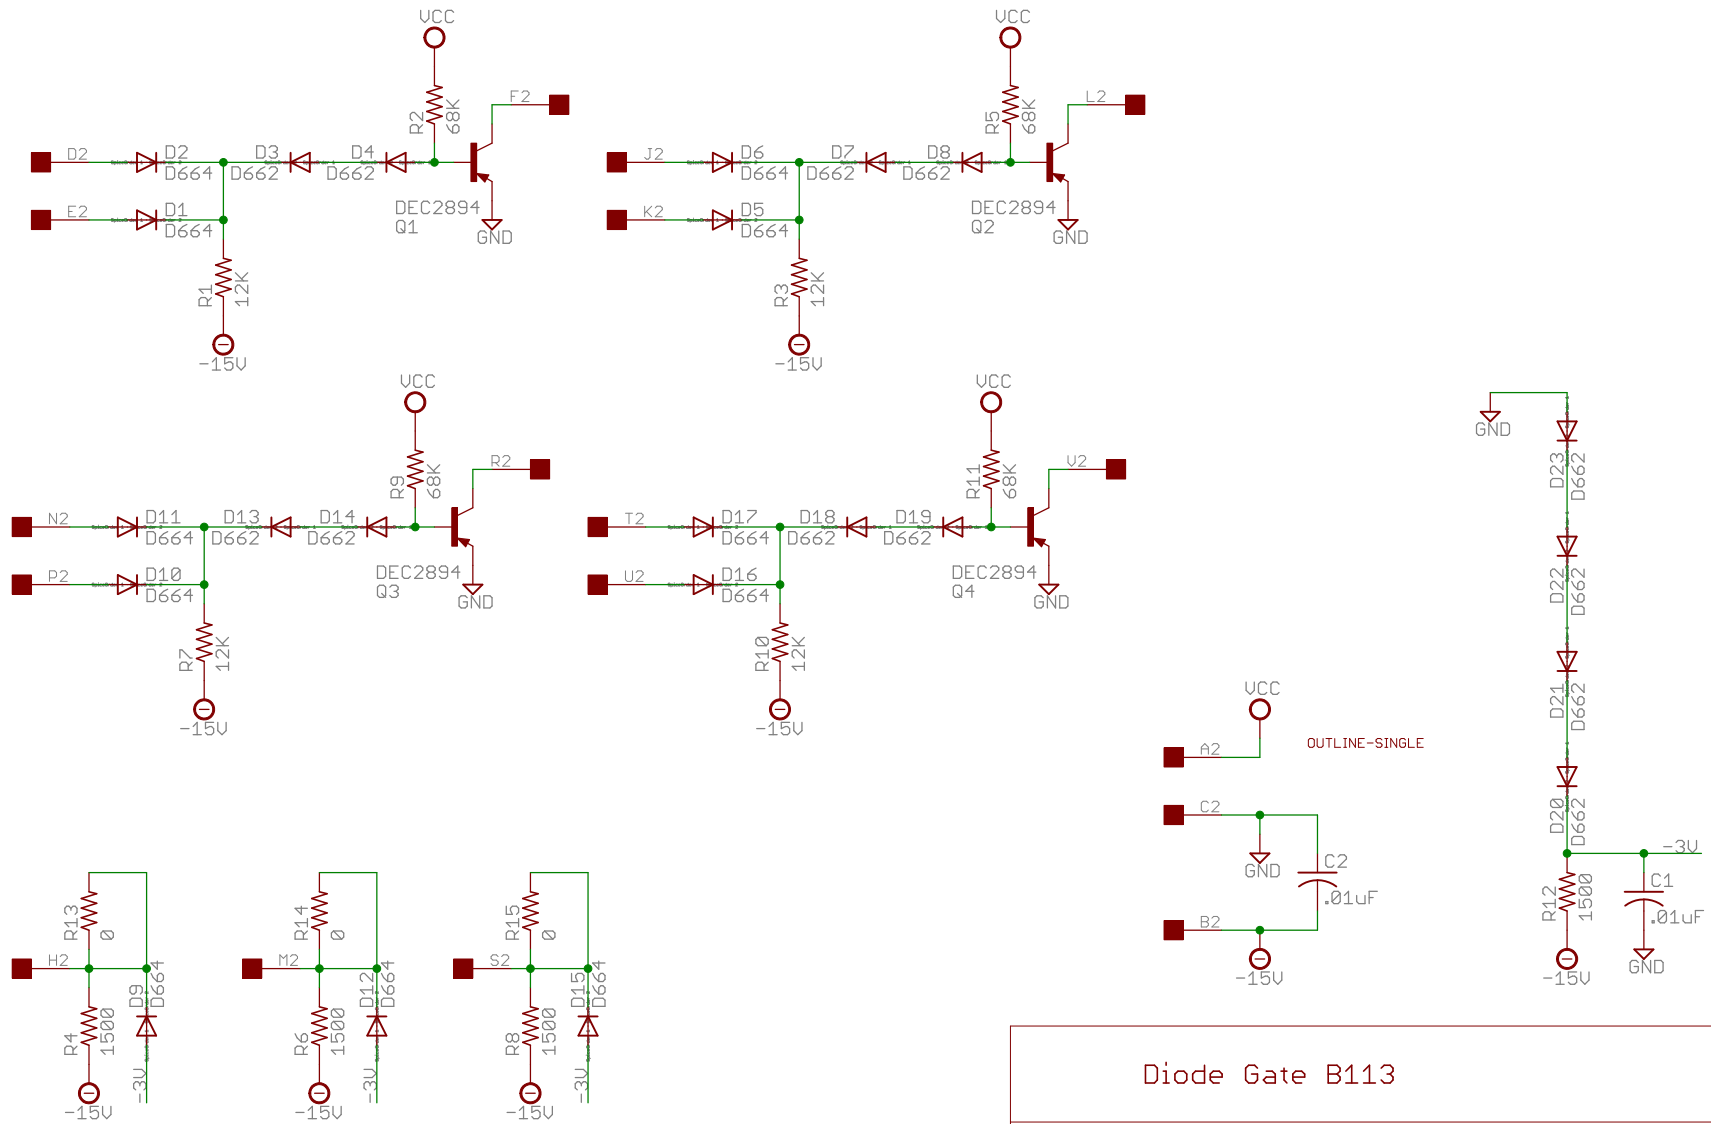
VCC
R2 68K
F2
D2 D2 D664 D3 D662 D4 D662
E2 D1 D664
DEC2894 Q1
GND
R1 12K
-15V

VCC
R5 68K
L2
J2 D6 D664 D7 D662 D8 D662
K2 D5 D664
DEC2894 Q2
GND
R3 12K
-15V

VCC
R9 68K
R2
N2 D11 D664 D13 D662 D14 D662
P2 D10 D664
DEC2894 Q3
GND
R7 12K
-15V

VCC
R11 68K
V2
T2 D17 D664 D18 D662 D19 D662
U2 D16 D664
DEC2894 Q4
GND
R10 12K
-15V

GND
D23 D662
D22 D662
D21 D662
D20 D662
-3V
R12 1500
C1 .01uF
-15V
GND

VCC
A2
OUTLINE-SINGLE
C2
GND
C2 .01uF
B2
-15V

R13 0
H2
D9 D664
R4 1500
-15V
-3V

R14 0
M2
D12 D664
R6 1500
-15V
-3V

R15 0
S2
D15 D664
R8 1500
-15V
-3V

Diode Gate B113